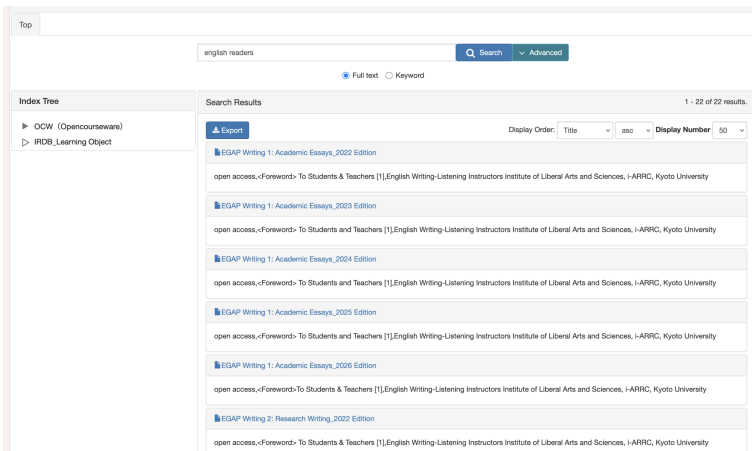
Top

english readers

Search

Advanced

Full text Keyword

Index Tree

▶ OCW（Opencourseware）
▷ IRDB_Learning Object

Search Results

1 - 22 of 22 results.

Export

Display Order: Title asc Display Number 50

EGAP Writing 1: Academic Essays_2022 Edition

open access,<Foreword> To Students & Teachers [1],English Writing-Listening Instructors Institute of Liberal Arts and Sciences, i-ARRC, Kyoto University

EGAP Writing 1: Academic Essays_2023 Edition

open access,<Foreword> To Students and Teachers [1],English Writing-Listening Instructors Institute of Liberal Arts and Sciences, i-ARRC, Kyoto University

EGAP Writing 1: Academic Essays_2024 Edition

open access,<Foreword> To Students & Teachers [1],English Writing-Listening Instructors Institute of Liberal Arts and Sciences, i-ARRC, Kyoto University

EGAP Writing 1: Academic Essays_2025 Edition

open access,<Foreword> To Students & Teachers [1],English Writing-Listening Instructors Institute of Liberal Arts and Sciences, i-ARRC, Kyoto University

EGAP Writing 1: Academic Essays_2026 Edition

open access,<Foreword>To Students & Teachers [1],English Writing-Listening Instructors Institute of Liberal Arts and Sciences, i-ARRC, Kyoto University

EGAP Writing 2: Research Writing_2022 Edition

open access,<Foreword> To Students & Teachers [1],English Writing-Listening Instructors Institute of Liberal Arts and Sciences, i-ARRC, Kyoto University